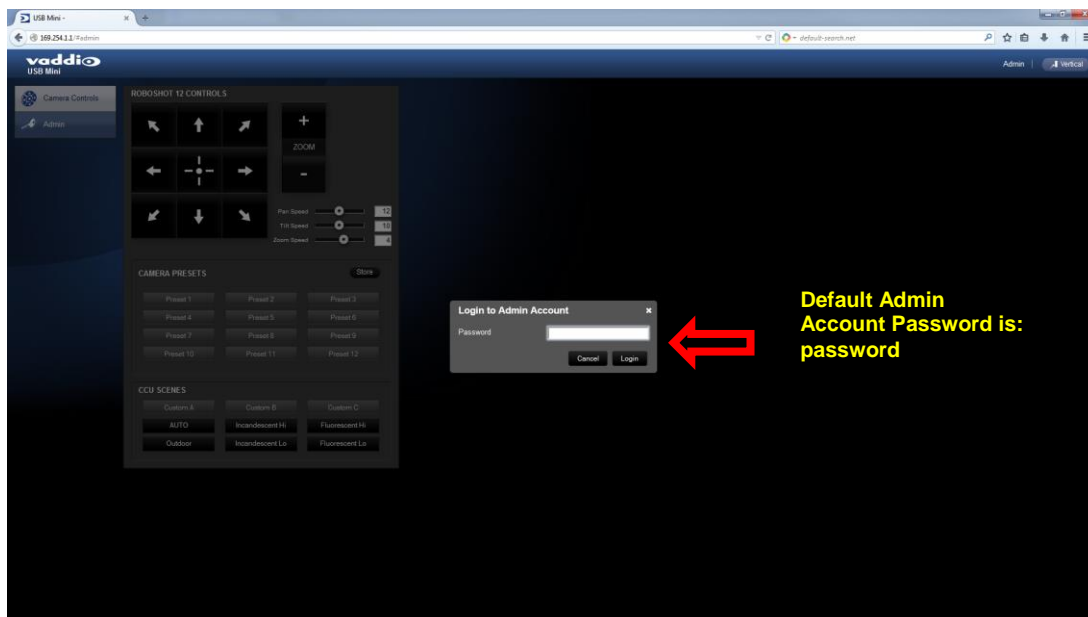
USB Mini -

169.254.1.1/#admin

default-search.net

vaddio
USB Mini

Admin | Vertical

Camera Controls

Admin

ROBOSHOT 12 CONTROLS

+

ZOOM

-

Pan Speed 12

Tilt Speed 10

Zoom Speed 4

CAMERA PRESETS

Store

Preset 1 Preset 2 Preset 3

Preset 4 Preset 5 Preset 6

Preset 7 Preset 8 Preset 9

Preset 10 Preset 11 Preset 12

CCU SCENES

Custom A Custom B Custom C

AUTO Incandescent Hi Fluorescent Hi

Outdoor Incandescent Lo Fluorescent Lo

Login to Admin Account

×

Password

Cancel Login

Default Admin Account Password is: password